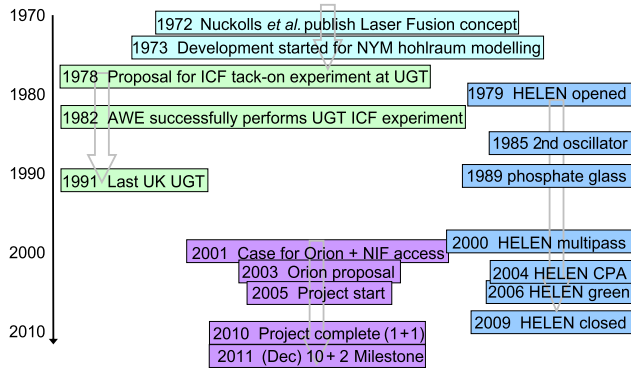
1970

1980

1990

2000

2010

1972 Nuckolls *et al.* publish Laser Fusion concept

1973 Development started for NYM hohlraum modelling

1978 Proposal for ICF tack-on experiment at UGT

1982 AWE successfully performs UGT ICF experiment

1991 Last UK UGT

1979 HELEN opened

1985 2nd oscillator

1989 phosphate glass

2000 HELEN multipass

2004 HELEN CPA

2006 HELEN green

2009 HELEN closed

2001 Case for Orion + NIF access

2003 Orion proposal

2005 Project start

2010 Project complete (1+1)

2011 (Dec) 10 + 2 Milestone